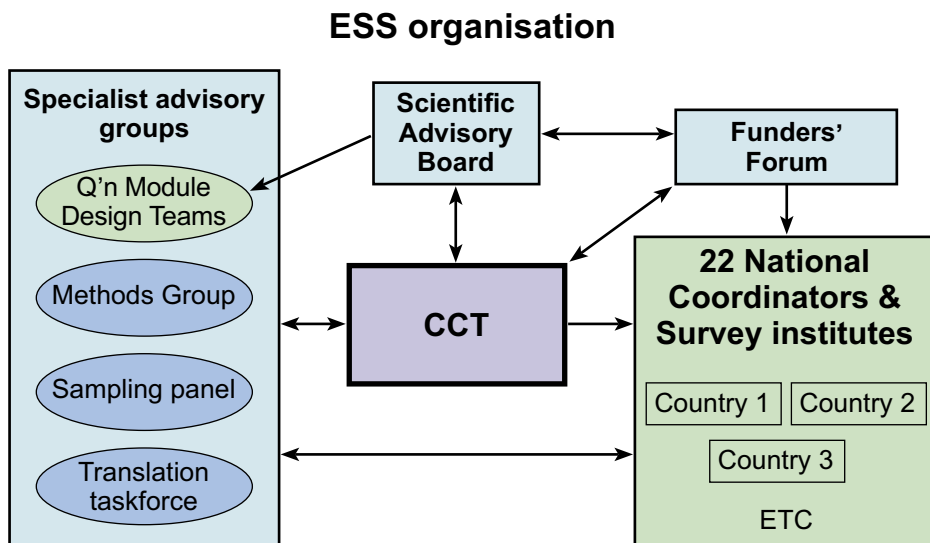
ESS organisation

Specialist advisory groups

Q'n Module Design Teams

Methods Group

Sampling panel

Translation taskforce

Scientific Advisory Board

Funders' Forum

CCT

22 National Coordinators & Survey institutes

Country 1

Country 2

Country 3

ETC